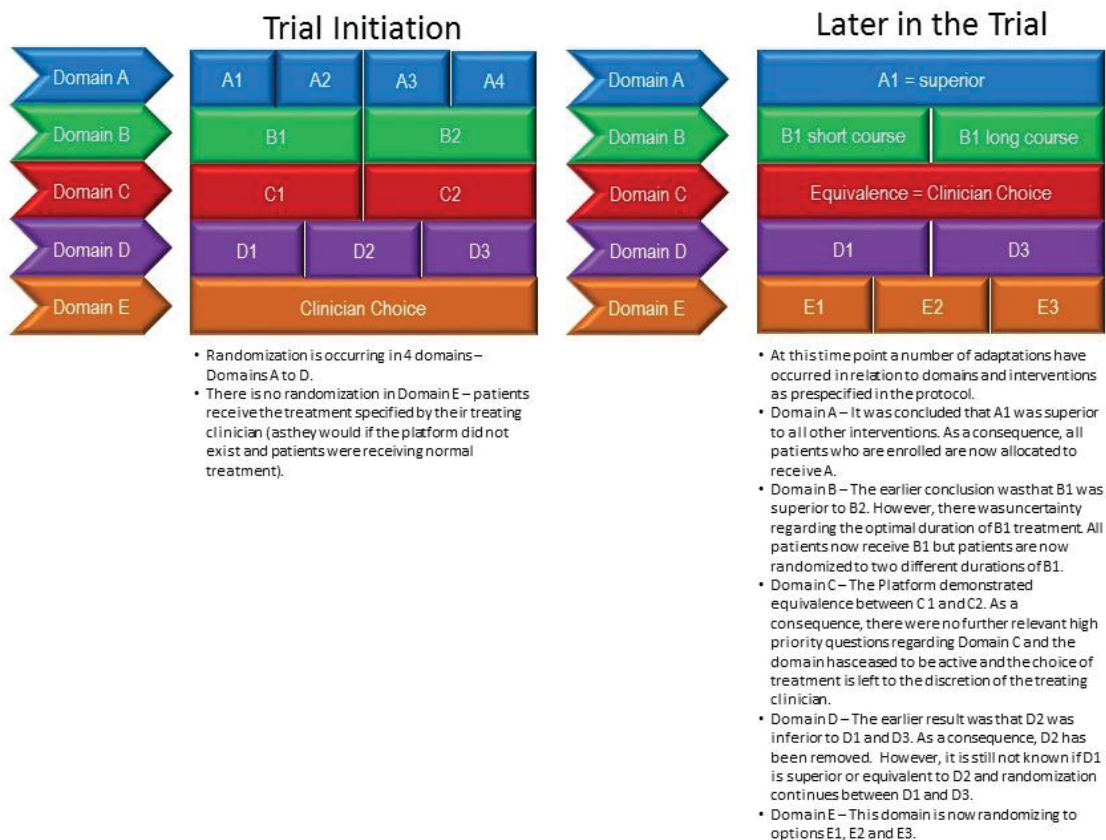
Trial Initiation

Domain A
Domain B
Domain C
Domain D
Domain E

| A1 | A2 | A3 | A4 |
|---|---|---|---|
| B1 | | B2 | |
| C1 | | C2 | |
| D1 | D2 | D3 | |
| Clinician Choice | | | |

• Randomization is occurring in 4 domains – Domains A to D.
• There is no randomization in Domain E – patients receive the treatment specified by their treating clinician (as they would if the platform did not exist and patients were receiving normal treatment).

Later in the Trial

Domain A
Domain B
Domain C
Domain D
Domain E

| A1 = superior | | |
|---|---|---|
| B1 short course | B1 long course | |
| Equivalence = Clinician Choice | | |
| D1 | D3 | |
| E1 | E2 | E3 |

• At this time point a number of adaptations have occurred in relation to domains and interventions as prespecified in the protocol.
• Domain A – It was concluded that A1 was superior to all other interventions. As a consequence, all patients who are enrolled are now allocated to receive A.
• Domain B – The earlier conclusion was that B1 was superior to B2. However, there was uncertainty regarding the optimal duration of B1 treatment. All patients now receive B1 but patients are now randomized to two different durations of B1.
• Domain C – The Platform demonstrated equivalence between C 1 and C2. As a consequence, there were no further relevant high priority questions regarding Domain C and the domain has ceased to be active and the choice of treatment is left to the discretion of the treating clinician.
• Domain D – The earlier result was that D2 was inferior to D1 and D3. As a consequence, D2 has been removed. However, it is still not known if D1 is superior or equivalent to D2 and randomization continues between D1 and D3.
• Domain E – This domain is now randomizing to options E1, E2 and E3.